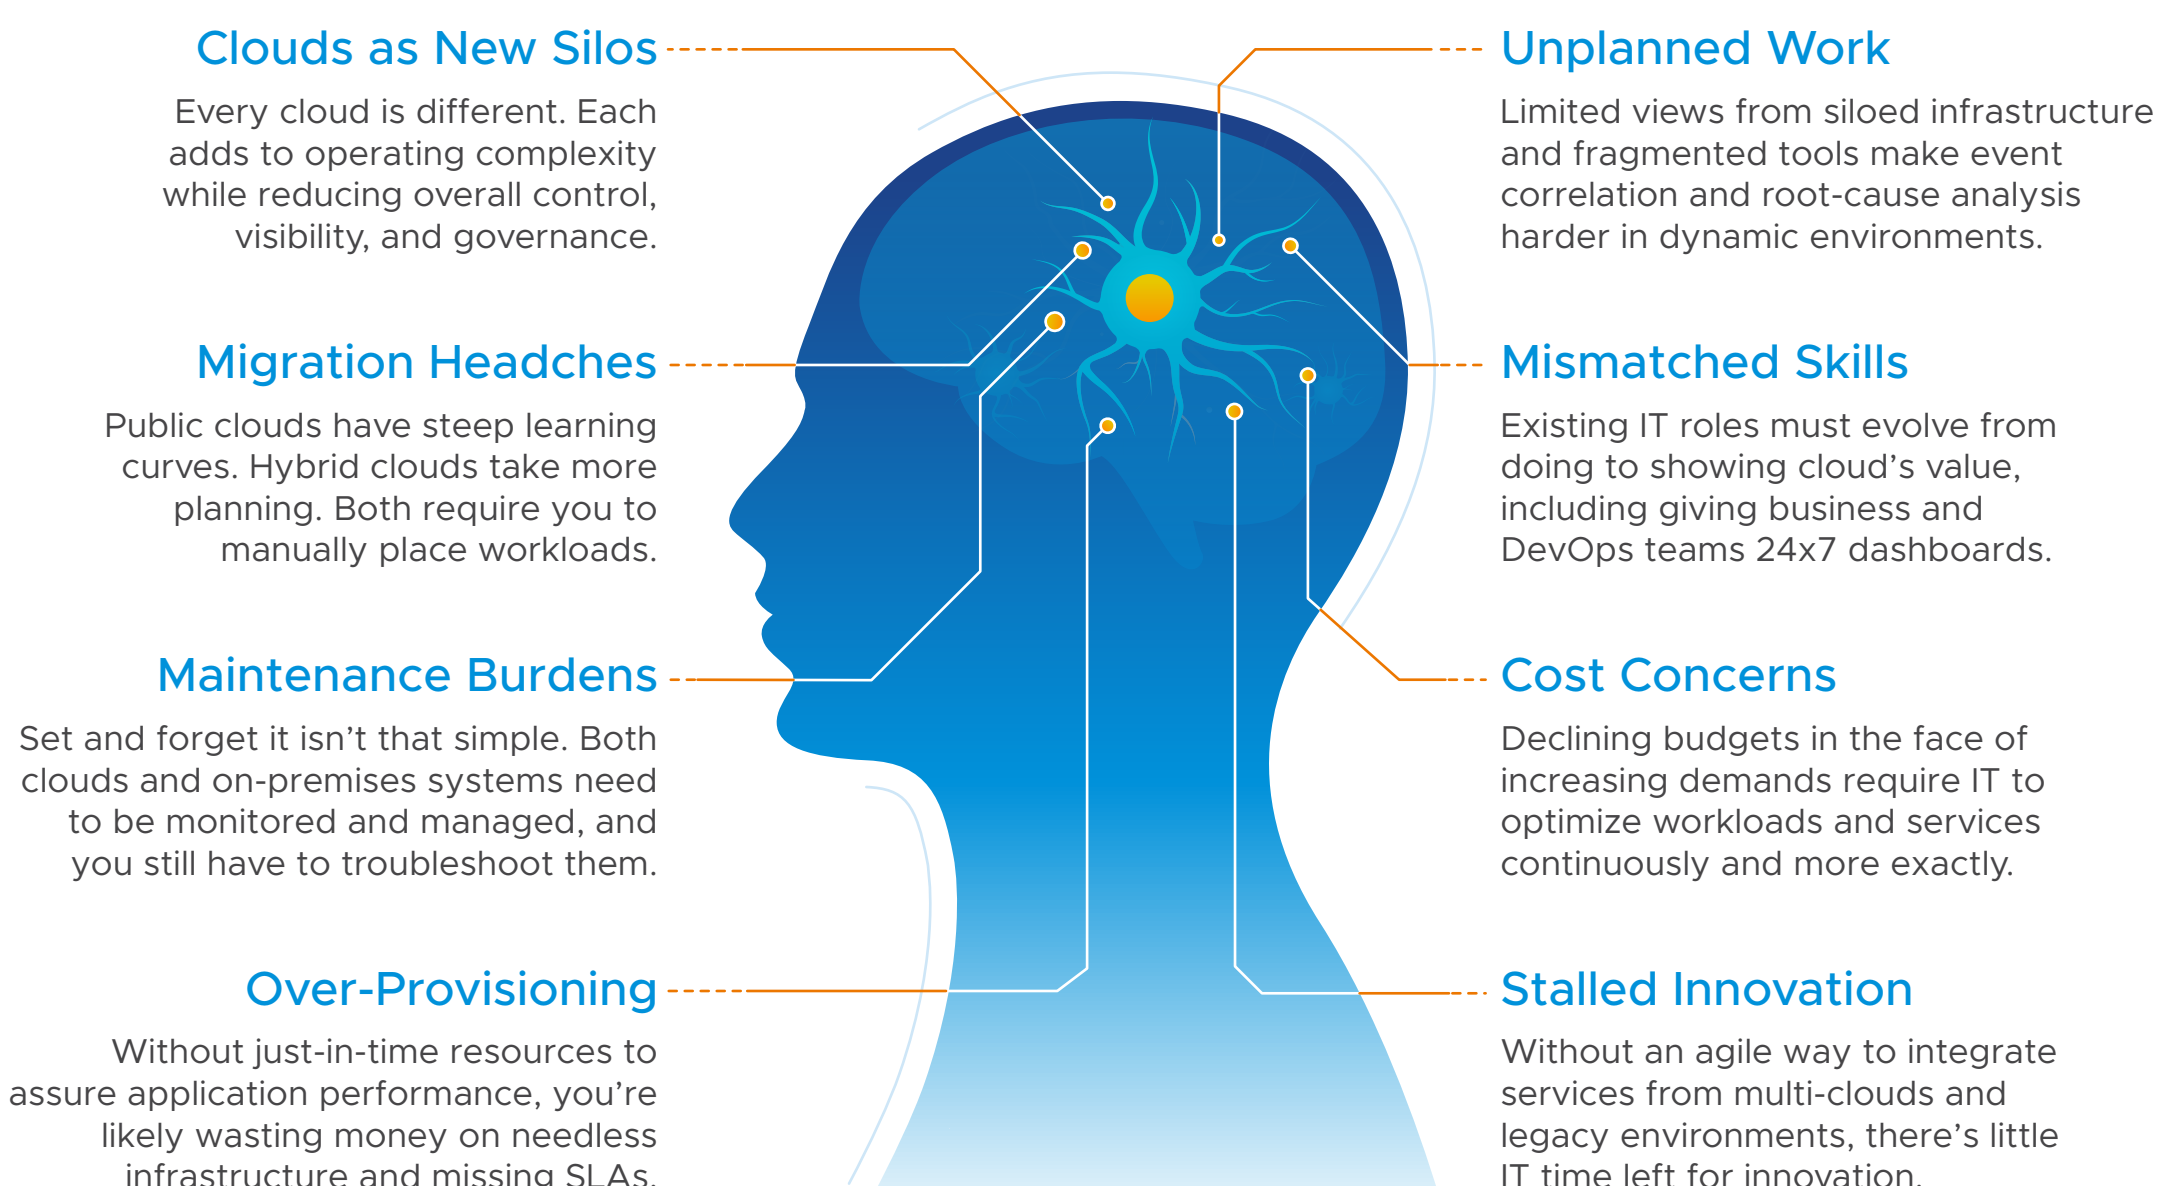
Clouds as New Silos

Every cloud is different. Each adds to operating complexity while reducing overall control, visibility, and governance.

Unplanned Work

Limited views from siloed infrastructure and fragmented tools make event correlation and root-cause analysis harder in dynamic environments.

Migration Headches

Public clouds have steep learning curves. Hybrid clouds take more planning. Both require you to manually place workloads.

Mismatched Skills

Existing IT roles must evolve from doing to showing cloud's value, including giving business and DevOps teams 24x7 dashboards.

Maintenance Burdens

Set and forget it isn't that simple. Both clouds and on-premises systems need to be monitored and managed, and you still have to troubleshoot them.

Cost Concerns

Declining budgets in the face of increasing demands require IT to optimize workloads and services continuously and more exactly.

Over-Provisioning

Without just-in-time resources to assure application performance, you're likely wasting money on needless infrastructure and missing SLAs.

Stalled Innovation

Without an agile way to integrate services from multi-clouds and legacy environments, there's little IT time left for innovation.